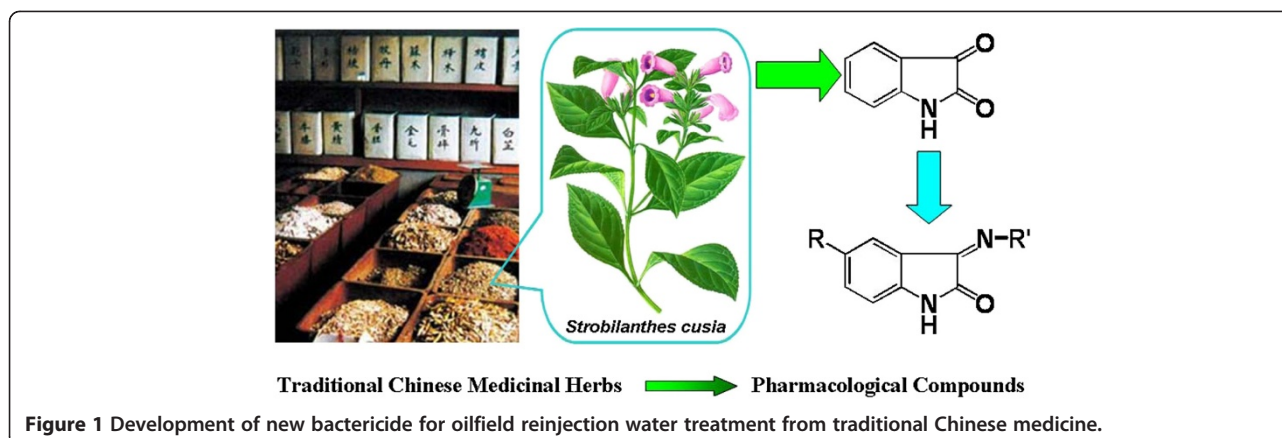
Strobilanthes cusia

O

N
H

O

R

N−R'

N
H

O

Traditional Chinese Medicinal Herbs Pharmacological Compounds

Figure 1 Development of new bactericide for oilfield reinjection water treatment from traditional Chinese medicine.